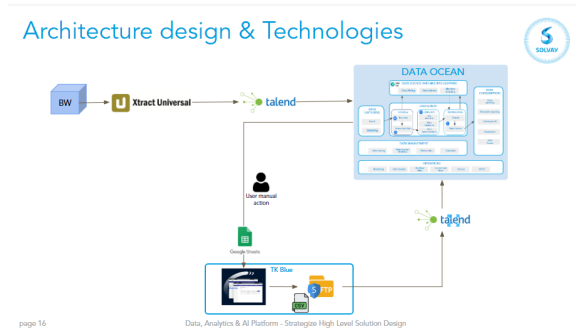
Architecture design & Technologies

SOLVAY

BW

Xtract Universal

talend

DATA OCEAN

User manual action

Google Sheets

talend

TK Blue

SFTP

CSV

page 16

Data, Analytics & AI Platform - Strategize High Level Solution Design